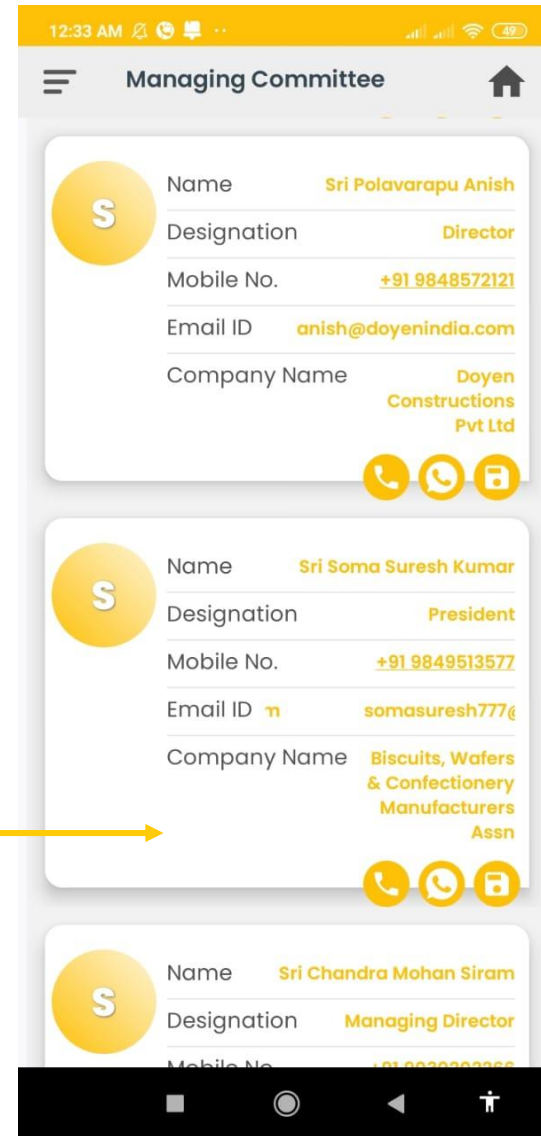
12:33 AM

Managing Committee

S

Name Sri Polavarapu Anish

Designation Director

Mobile No. +91 9848572121

Email ID anish@doyenindia.com

Company Name Doyen Constructions Pvt Ltd

S

Name Sri Soma Suresh Kumar

Designation President

Mobile No. +91 9849513577

Email ID n somasuresh777@

Company Name Biscuits, Wafers & Confectionery Manufacturers Assn

S

Name Sri Chandra Mohan Siram

Designation Managing Director

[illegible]